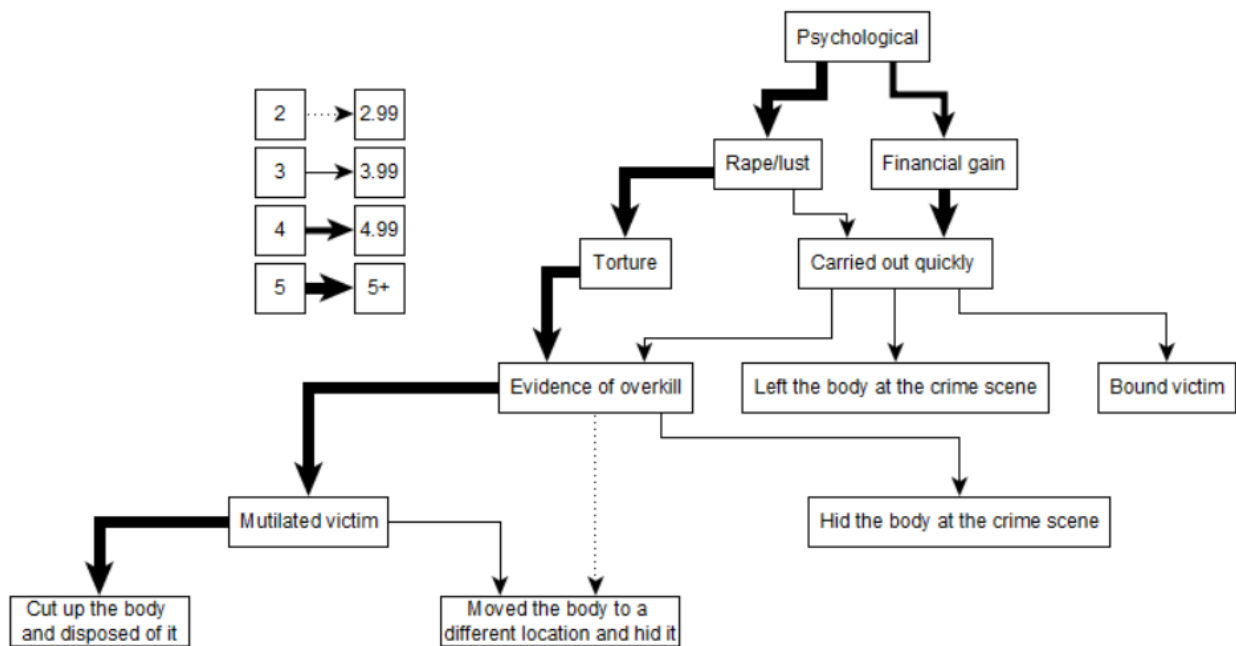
2 2.99
3 3.99
4 4.99
5 5+

Psychological

Rape/lust

Financial gain

Torture

Carried out quickly

Evidence of overkill

Left the body at the crime scene

Bound victim

Mutilated victim

Hid the body at the crime scene

Cut up the body and disposed of it

Moved the body to a different location and hid it